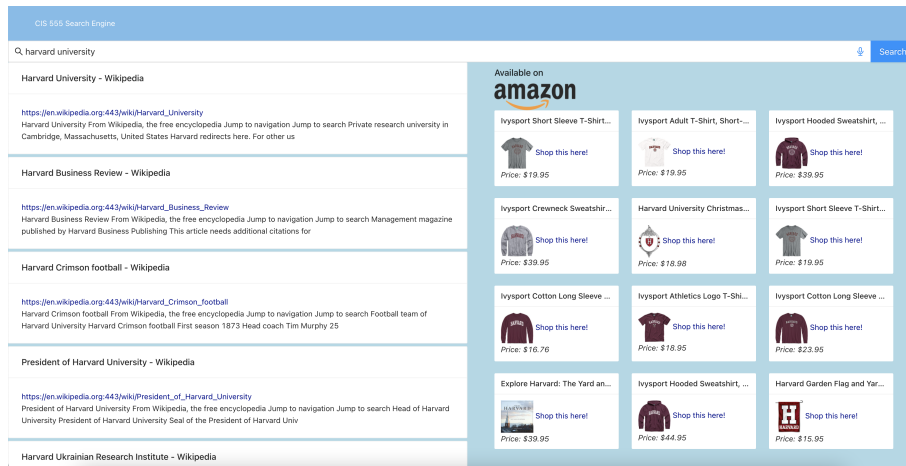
CIS 555 Search Engine

harvard university

Search

Harvard University - Wikipedia

https://en.wikipedia.org:443/wiki/Harvard_University
Harvard University From Wikipedia, the free encyclopedia Jump to navigation Jump to search Private research university in Cambridge, Massachusetts, United States Harvard redirects here. For other us

Harvard Business Review - Wikipedia

https://en.wikipedia.org:443/wiki/Harvard_Business_Review
Harvard Business Review From Wikipedia, the free encyclopedia Jump to navigation Jump to search Management magazine published by Harvard Business Publishing This article needs additional citations for

Harvard Crimson football - Wikipedia

https://en.wikipedia.org:443/wiki/Harvard_Crimson_football
Harvard Crimson football From Wikipedia, the free encyclopedia Jump to navigation Jump to search Football team of Harvard University Harvard Crimson football First season 1873 Head coach Tim Murphy 25

President of Harvard University - Wikipedia

https://en.wikipedia.org:443/wiki/President_of_Harvard_University
President of Harvard University From Wikipedia, the free encyclopedia Jump to navigation Jump to search Head of Harvard University President of Harvard University Seal of the President of Harvard Univ

Harvard Ukrainian Research Institute - Wikipedia

Available on
amazon

Ivysport Short Sleeve T-Shirt...
Shop this here!
Price: $19.95

Ivysport Adult T-Shirt, Short-...
Shop this here!
Price: $19.95

Ivysport Hooded Sweatshirt, ...
Shop this here!
Price: $39.95

Ivysport Crewneck Sweatshir...
Shop this here!
Price: $39.95

Harvard University Christmas...
Shop this here!
Price: $18.98

Ivysport Short Sleeve T-Shirt...
Shop this here!
Price: $19.95

Ivysport Cotton Long Sleeve ...
Shop this here!
Price: $16.76

Ivysport Athletics Logo T-Shi...
Shop this here!
Price: $18.95

Ivysport Cotton Long Sleeve ...
Shop this here!
Price: $23.95

Explore Harvard: The Yard an...
Shop this here!
Price: $39.95

Ivysport Hooded Sweatshirt, ...
Shop this here!
Price: $44.95

Harvard Garden Flag and Yar...
Shop this here!
Price: $15.95